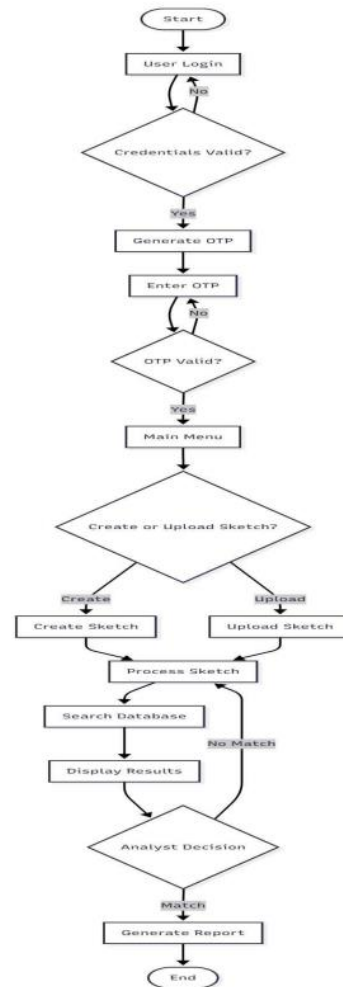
Start

User Login

No

Credentials Valid?

Yes

Generate OTP

Enter OTP

No

OTP Valid?

Yes

Main Menu

Create or Upload Sketch?

Create

Upload

Create Sketch

Upload Sketch

Process Sketch

Search Database

No Match

Display Results

Analyst Decision

Match

Generate Report

End